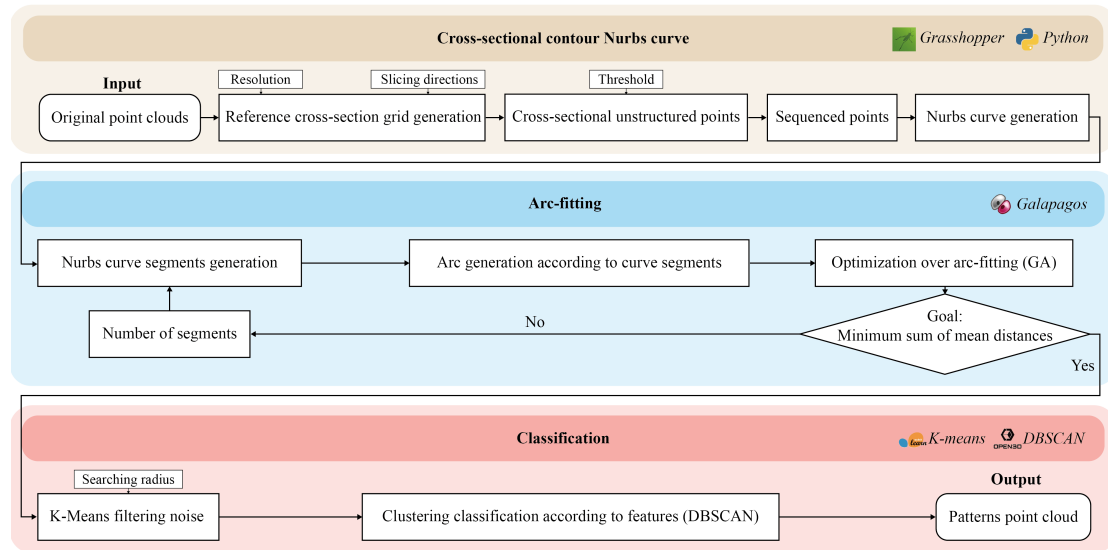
Cross-sectional contour Nurbs curve

Grasshopper Python

Input

Resolution

Slicing directions

Threshold

Original point clouds

Reference cross-section grid generation

Cross-sectional unstructured points

Sequenced points

Nurbs curve generation

Arc-fitting

Galapagos

Nurbs curve segments generation

Arc generation according to curve segments

Optimization over arc-fitting (GA)

Number of segments

No

Goal:
Minimum sum of mean distances

Yes

Classification

learn K-means OPEN3D DBSCAN

Searching radius

Output

K-Means filtering noise

Clustering classification according to features (DBSCAN)

Patterns point cloud